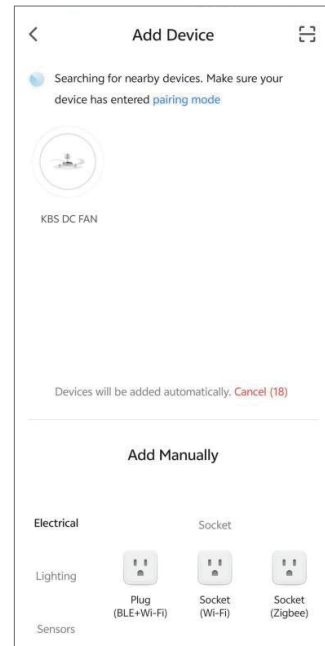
<

Add Device

Searching for nearby devices. Make sure your device has entered pairing mode

KBS DC FAN

Devices will be added automatically. Cancel (18)

Add Manually

Electrical

Lighting

Sensors

Socket

Plug (BLE+Wi-Fi)

Socket (Wi-Fi)

Socket (Zigbee)